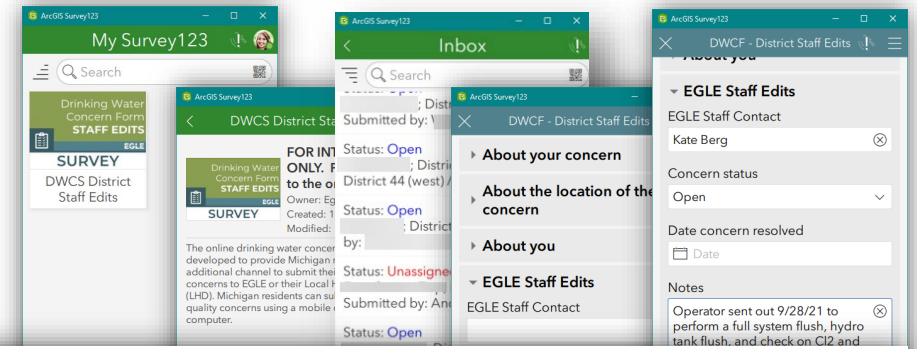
ArcGIS Survey123

My Survey123

Search

Drinking Water Concern Form STAFF EDITS EGLE

SURVEY

DWCS District Staff Edits

ArcGIS Survey123

DWCS District Sta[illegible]

Drinking Water Concern Form STAFF EDITS EGLE

SURVEY

FOR INT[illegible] ONLY. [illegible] to the o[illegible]

Owner: Eg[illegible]

Created: 1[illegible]

Modified: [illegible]

The online drinking water concer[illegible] developed to provide Michigan r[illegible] additional channel to submit thei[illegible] concerns to EGLE or their Local H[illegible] (LHD). Michigan residents can su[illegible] quality concerns using a mobile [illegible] computer.

ArcGIS Survey123

Inbox

Search

Status: Open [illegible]; Distr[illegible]

Submitted by: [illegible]

Status: Open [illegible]; Distric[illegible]

District 44 (west) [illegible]

Status: Open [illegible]; District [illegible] by: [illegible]

Status: Unassigne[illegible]

Submitted by: And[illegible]

Status: Open

ArcGIS Survey123

DWCF - District Staff Edits

About your concern

About the location of the concern

About you

EGLE Staff Edits

EGLE Staff Contact

ArcGIS Survey123

DWCF - District Staff Edits

About you

EGLE Staff Edits

EGLE Staff Contact

Kate Berg

Concern status

Open

Date concern resolved

Date

Notes

Operator sent out 9/28/21 to perform a full system flush, hydro tank flush, and check on Cl2 and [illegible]